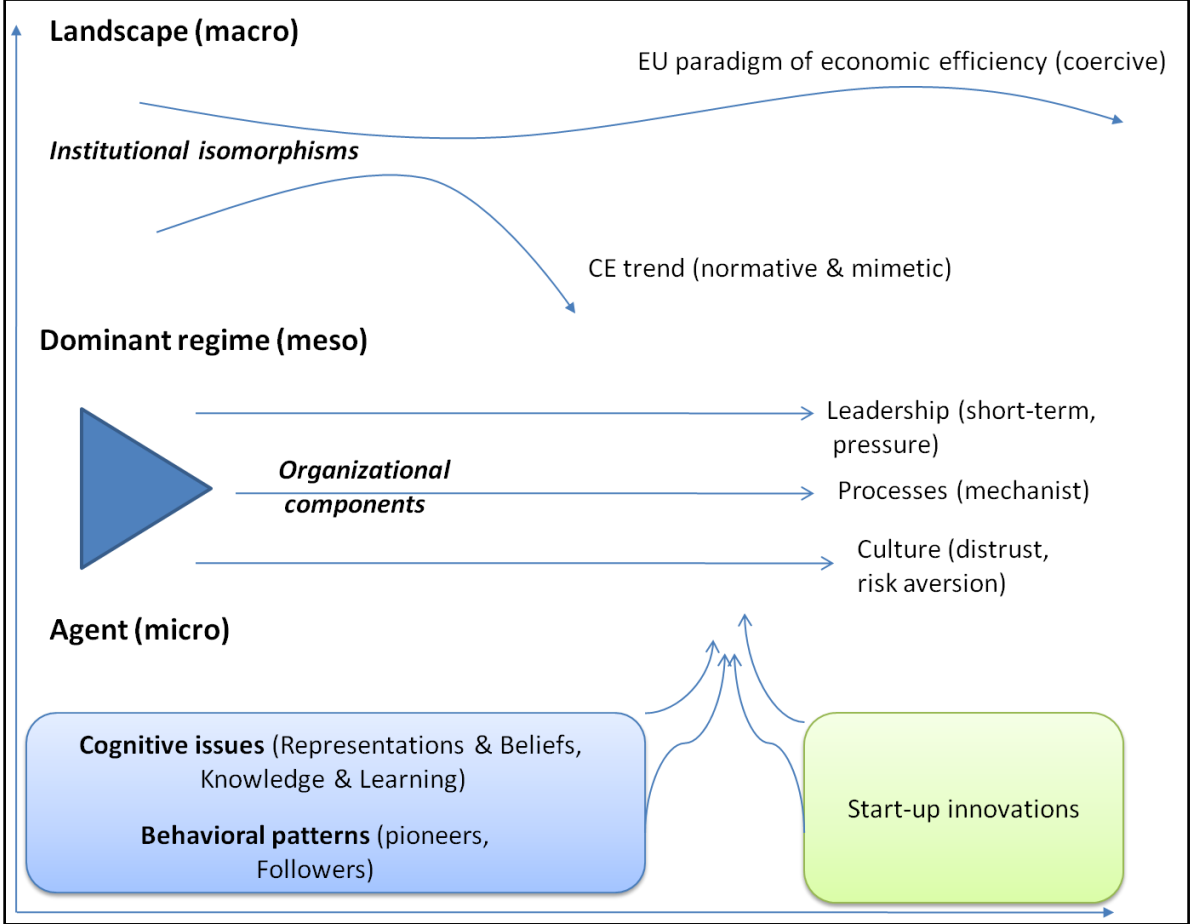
Landscape (macro)

EU paradigm of economic efficiency (coercive)

Institutional isomorphisms

CE trend (normative & mimetic)

Dominant regime (meso)

Leadership (short-term, pressure)

Organizational components

Processes (mechanist)

Culture (distrust, risk aversion)

Agent (micro)

Cognitive issues (Representations & Beliefs, Knowledge & Learning)

Behavioral patterns (pioneers, Followers)

Start-up innovations